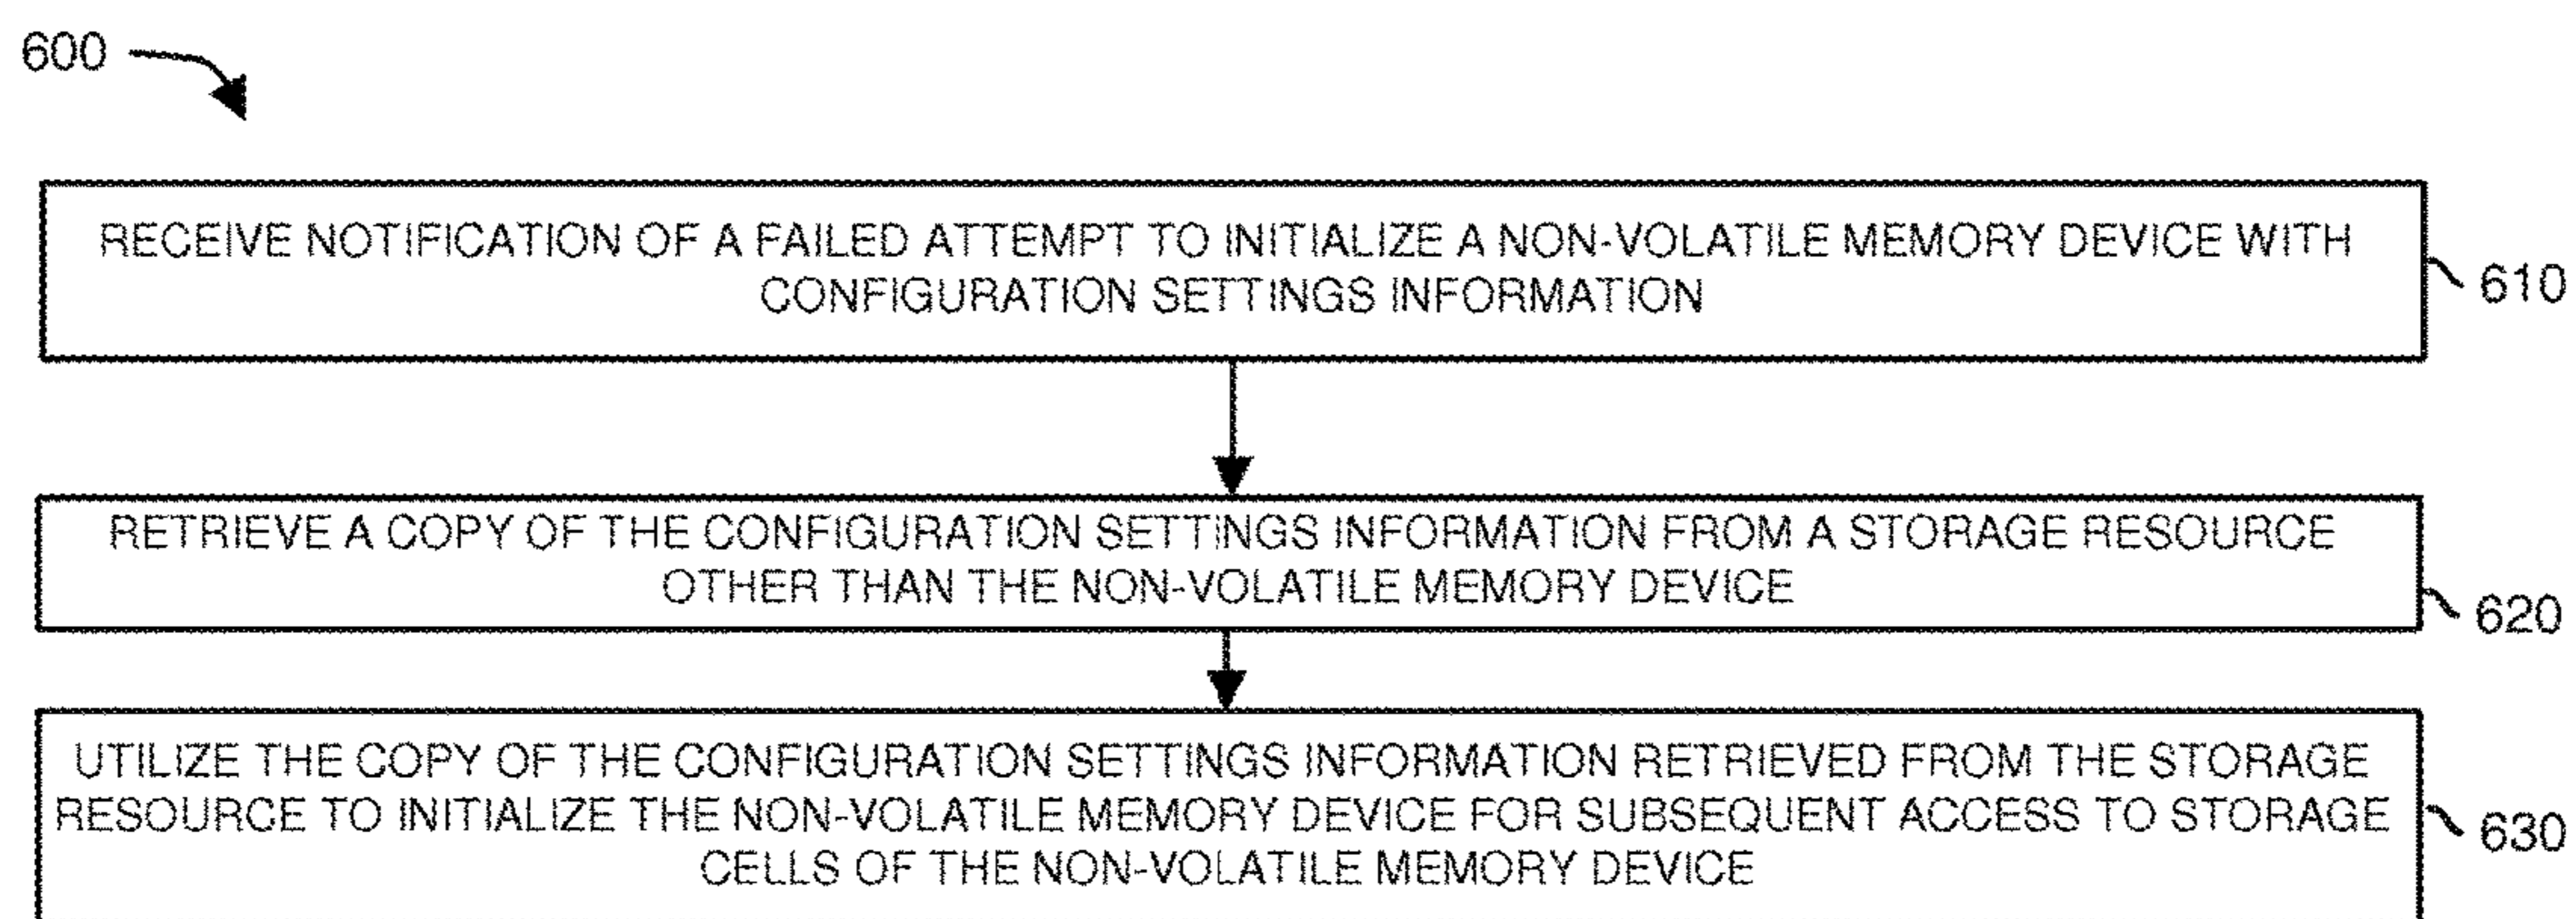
600

RECEIVE NOTIFICATION OF A FAILED ATTEMPT TO INITIALIZE A NON-VOLATILE MEMORY DEVICE WITH CONFIGURATION SETTINGS INFORMATION

610

RETRIEVE A COPY OF THE CONFIGURATION SETTINGS INFORMATION FROM A STORAGE RESOURCE OTHER THAN THE NON-VOLATILE MEMORY DEVICE

620

UTILIZE THE COPY OF THE CONFIGURATION SETTINGS INFORMATION RETRIEVED FROM THE STORAGE RESOURCE TO INITIALIZE THE NON-VOLATILE MEMORY DEVICE FOR SUBSEQUENT ACCESS TO STORAGE CELLS OF THE NON-VOLATILE MEMORY DEVICE

630